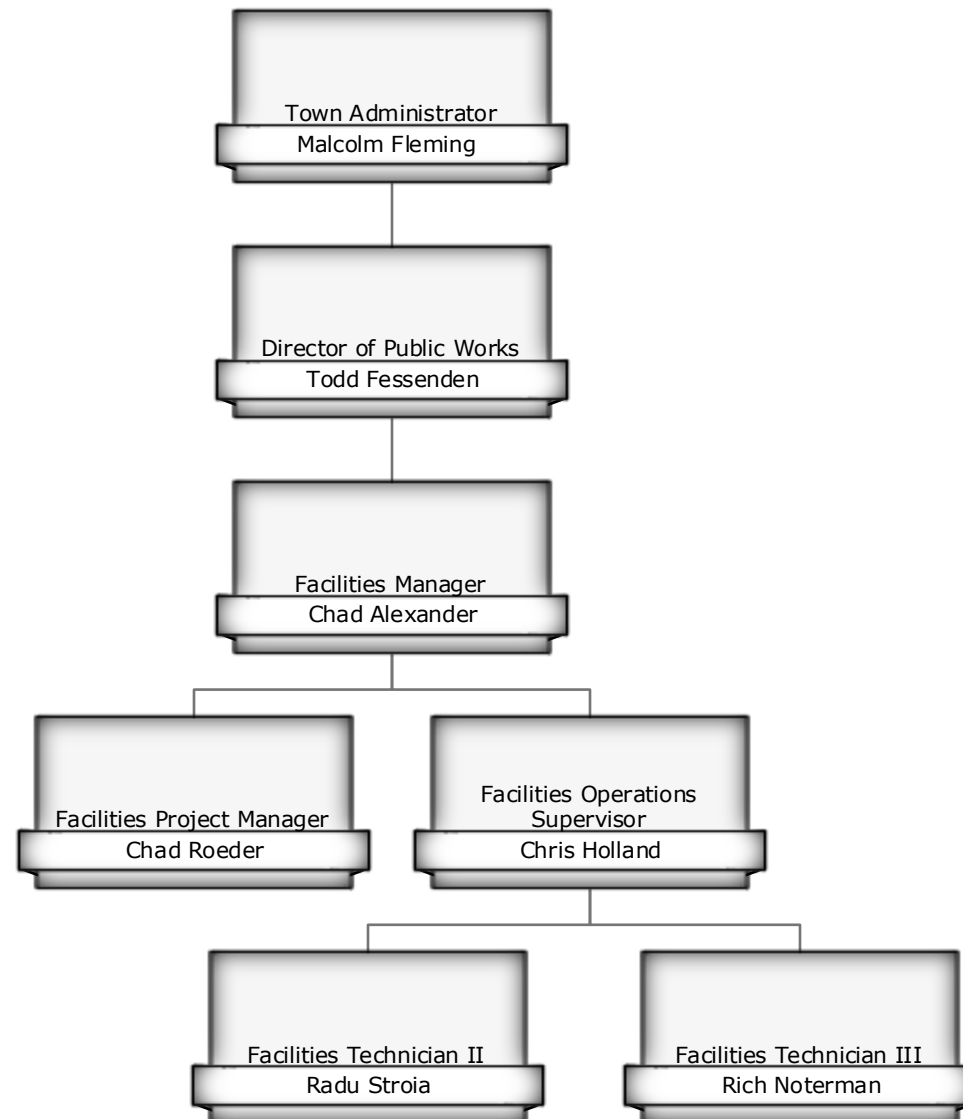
Town Administrator
Malcolm Fleming

Director of Public Works
Todd Fessenden

Facilities Manager
Chad Alexander

Facilities Project Manager
Chad Roeder

Facilities Operations Supervisor
Chris Holland

Facilities Technician II
Radu Stroia

Facilities Technician III
Rich Noterman